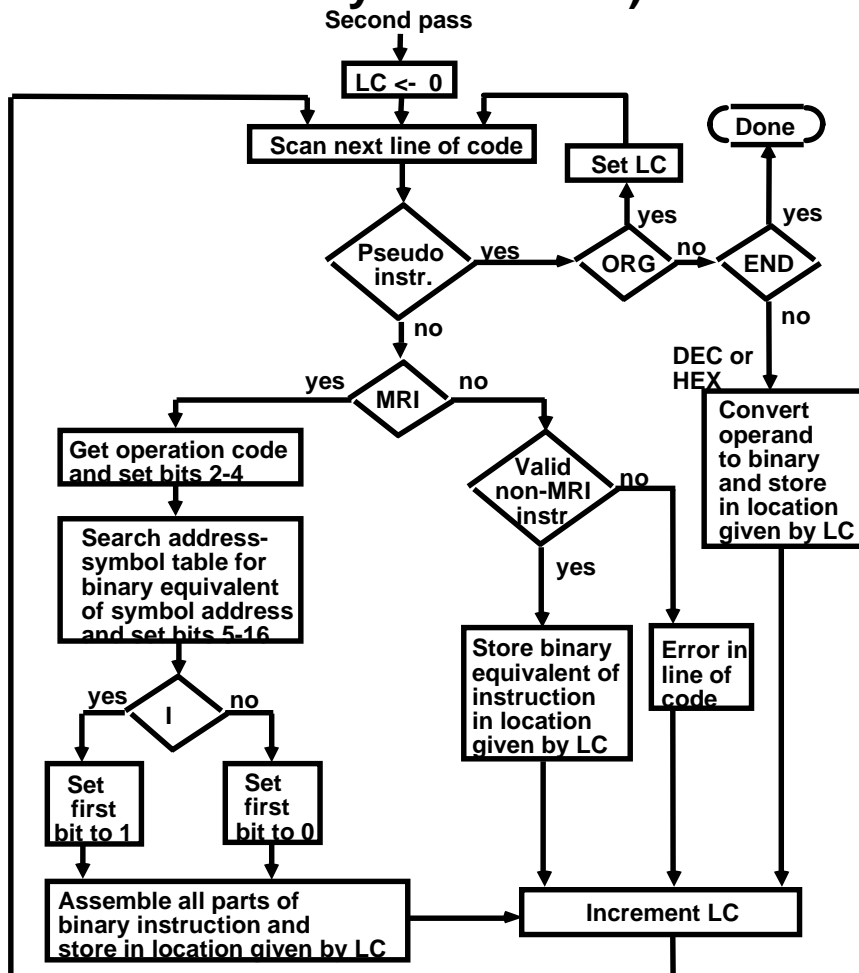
Second pass

LC <- 0

Scan next line of code

Set LC

Done

Pseudo instr.

yes

ORG

no

END

yes

yes

no

no

DEC or HEX

yes

MRI

no

Get operation code and set bits 2-4

Valid non-MRI instr

no

Convert operand to binary and store in location given by LC

Search address-symbol table for binary equivalent of symbol address and set bits 5-16

yes

Store binary equivalent of instruction in location given by LC

Error in line of code

yes

I

no

Set first bit to 1

Set first bit to 0

Assemble all parts of binary instruction and store in location given by LC

Increment LC